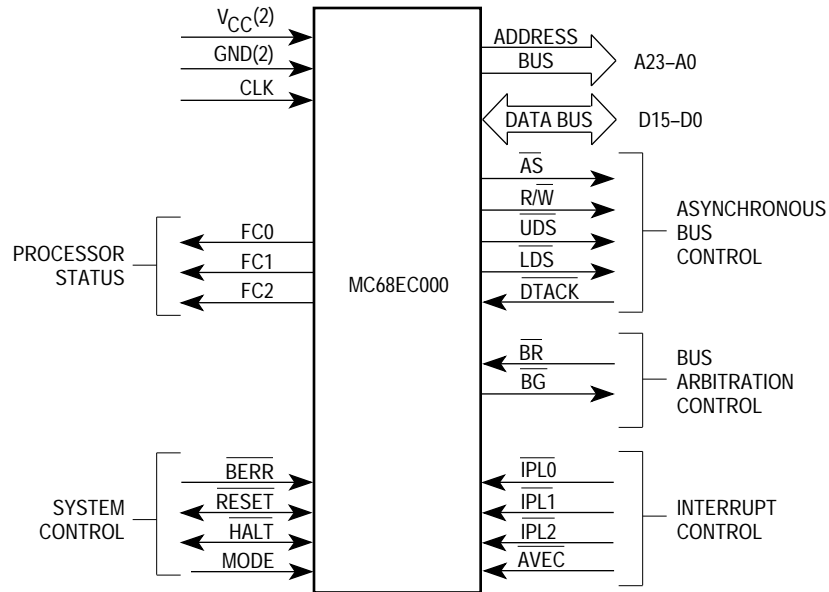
$V_{CC}(2)$
GND(2)
CLK

ADDRESS BUS
A23–A0
DATA BUS
D15–D0

PROCESSOR STATUS
FC0
FC1
FC2

MC68EC000

$\overline{AS}$
$R/\overline{W}$
$\overline{UDS}$
$\overline{LDS}$
$\overline{DTACK}$
ASYNCHRONOUS BUS CONTROL

$\overline{BR}$
$\overline{BG}$
BUS ARBITRATION CONTROL

SYSTEM CONTROL
$\overline{BERR}$
$\overline{RESET}$
$\overline{HALT}$
MODE

$\overline{IPL0}$
$\overline{IPL1}$
$\overline{IPL2}$
$\overline{AVEC}$
INTERRUPT CONTROL